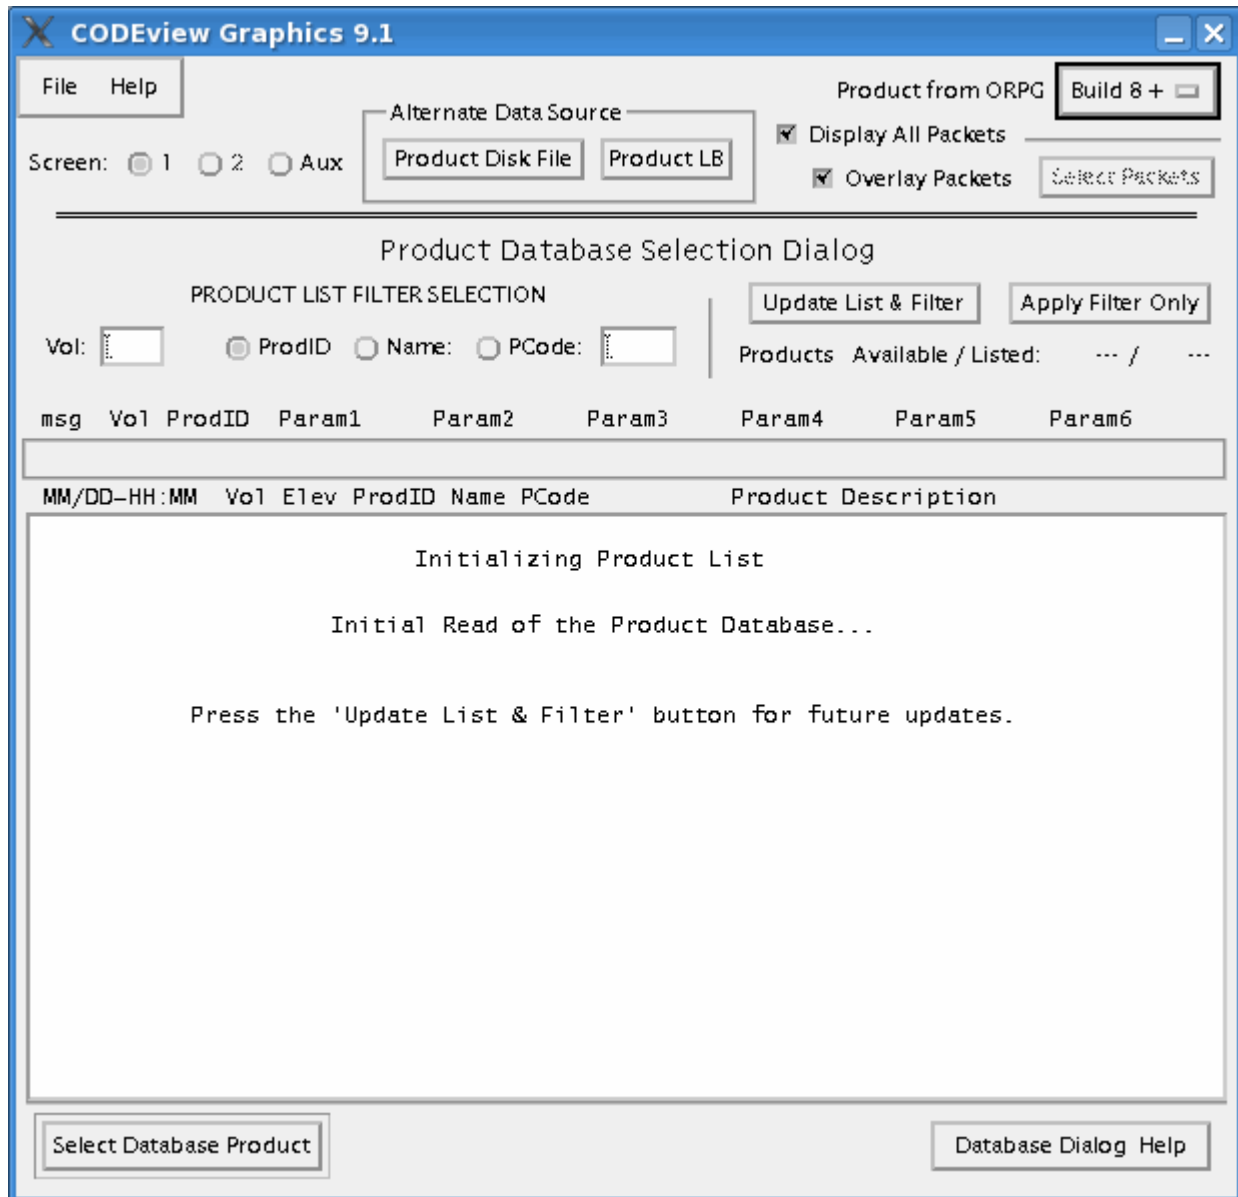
CODEview Graphics 9.1

File Help

Alternate Data Source

Product from ORPG Build 8 +

Display All Packets

Screen: 1 2 Aux

Product Disk File Product LB

Overlay Packets Select Packets

Product Database Selection Dialog

PRODUCT LIST FILTER SELECTION

Update List & Filter Apply Filter Only

Vol: ProdID Name: PCode:

Products Available / Listed: --- / ---

msg Vol ProdID Param1 Param2 Param3 Param4 Param5 Param6

MM/DD-HH:MM Vol Elev ProdID Name PCode Product Description

Initializing Product List

Initial Read of the Product Database...

Press the 'Update List & Filter' button for future updates.

Select Database Product

Database Dialog Help